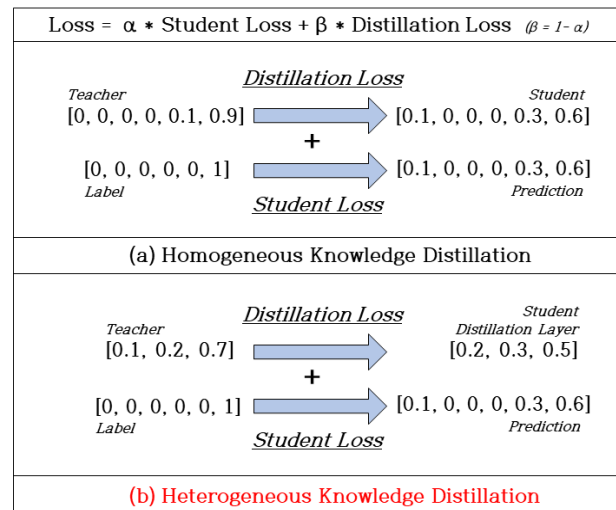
Loss = $\alpha$ * Student Loss + $\beta$ * Distillation Loss ($\beta = 1- \alpha$)

Distillation Loss

Teacher
[0, 0, 0, 0, 0.1, 0.9]

Student
[0.1, 0, 0, 0, 0.3, 0.6]

+

[0, 0, 0, 0, 0, 1]
Label

[0.1, 0, 0, 0, 0.3, 0.6]
Prediction

Student Loss

(a) Homogeneous Knowledge Distillation

Distillation Loss

Teacher
[0.1, 0.2, 0.7]

Student
Distillation Layer
[0.2, 0.3, 0.5]

+

[0, 0, 0, 0, 0, 1]
Label

[0.1, 0, 0, 0, 0.3, 0.6]
Prediction

Student Loss

(b) Heterogeneous Knowledge Distillation